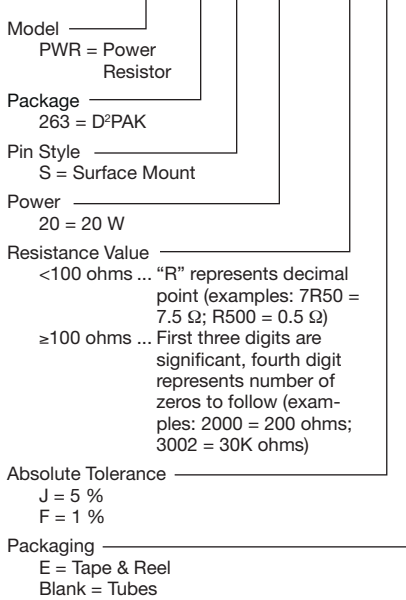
Model
PWR = Power Resistor

Package
263 = D$^2$PAK

Pin Style
S = Surface Mount

Power
20 = 20 W

Resistance Value
<100 ohms ... "R" represents decimal point (examples: 7R50 = 7.5 Ω; R500 = 0.5 Ω)
≥100 ohms ... First three digits are significant, fourth digit represents number of zeros to follow (examples: 2000 = 200 ohms; 3002 = 30K ohms)

Absolute Tolerance
J = 5 %
F = 1 %

Packaging
E = Tape & Reel
Blank = Tubes